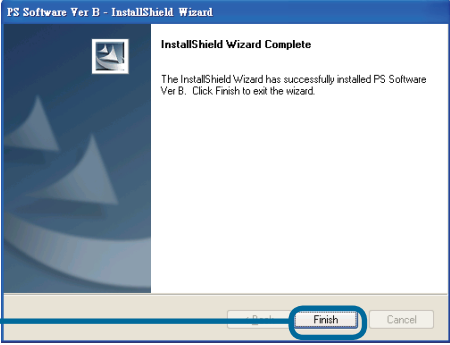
PS Software Ver B - InstallShield Wizard

InstallShield Wizard Complete

The InstallShield Wizard has successfully installed PS Software Ver B. Click Finish to exit the wizard.

< Back

Finish

Cancel